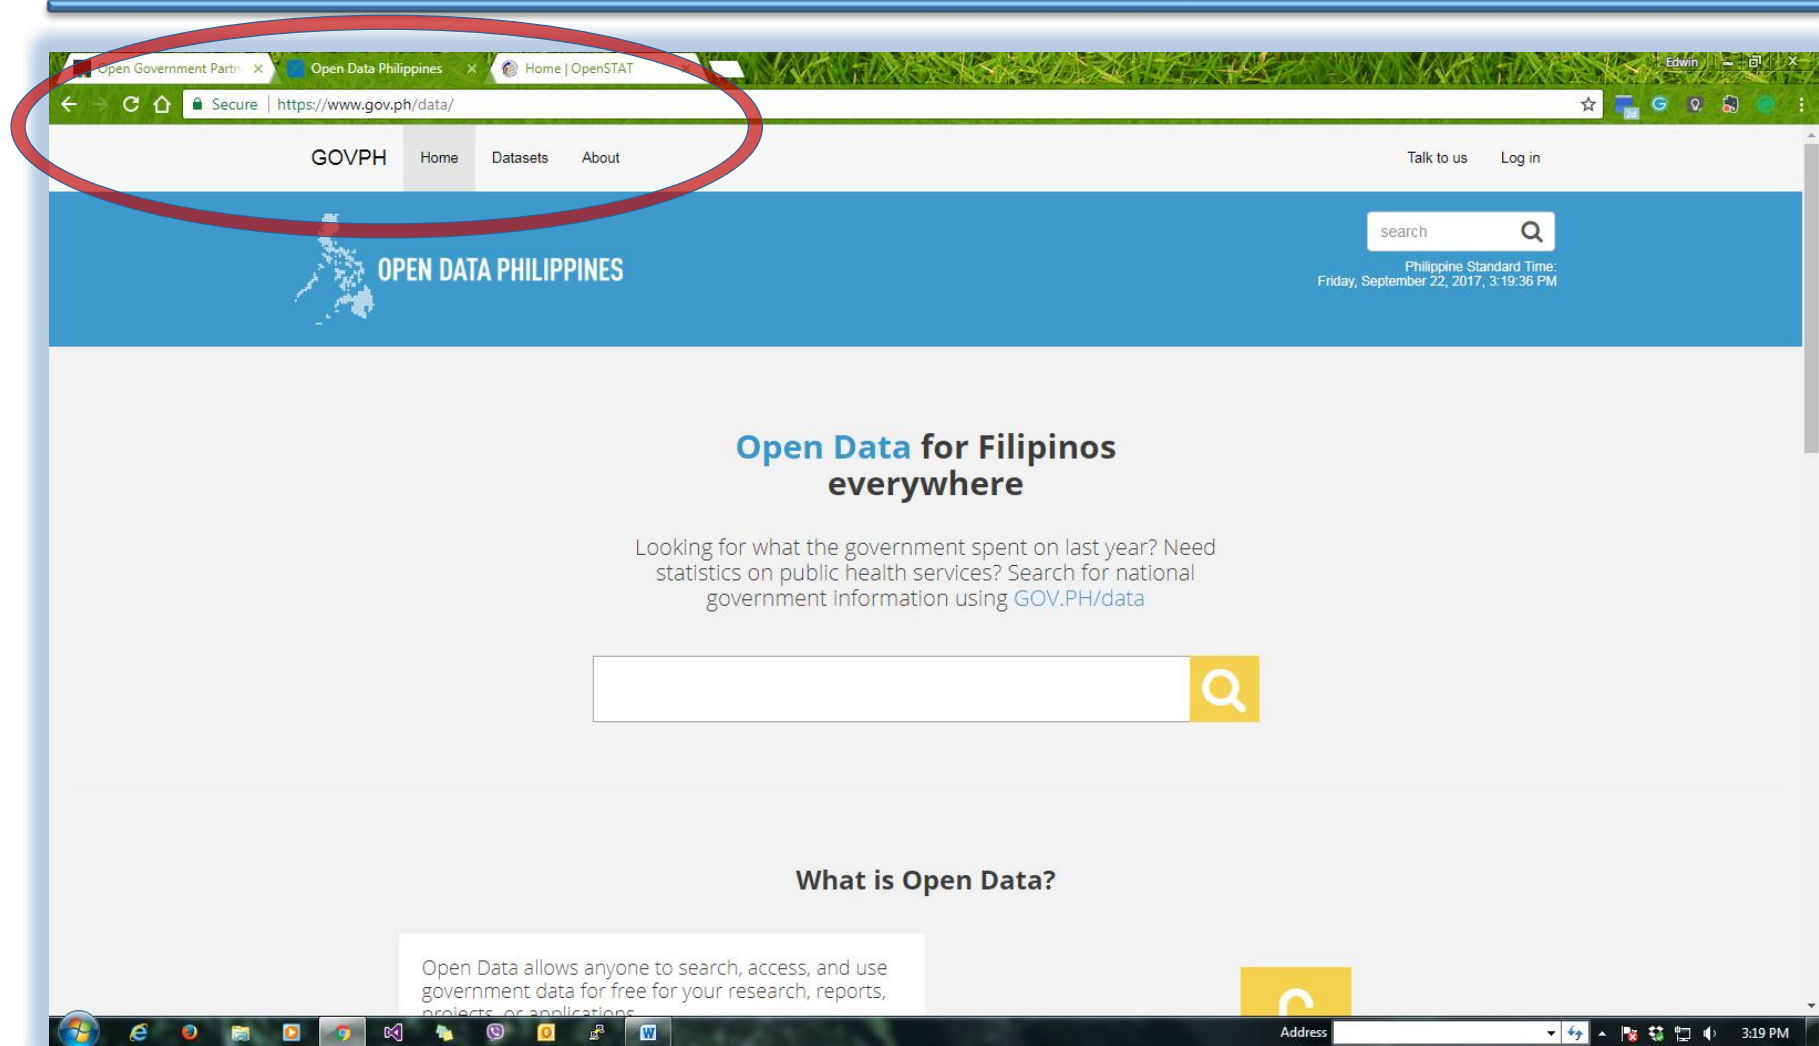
Open Government Partn ×
Open Data Philippines ×
Home | OpenSTAT

Edwin

Secure | https://www.gov.ph/data/

GOVPH Home Datasets About Talk to us Log in

OPEN DATA PHILIPPINES

search

Philippine Standard Time:
Friday, September 22, 2017, 3:19:36 PM

Open Data for Filipinos everywhere

Looking for what the government spent on last year? Need statistics on public health services? Search for national government information using GOV.PH/data

What is Open Data?

Open Data allows anyone to search, access, and use government data for free for your research, reports, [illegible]

Address

3:19 PM